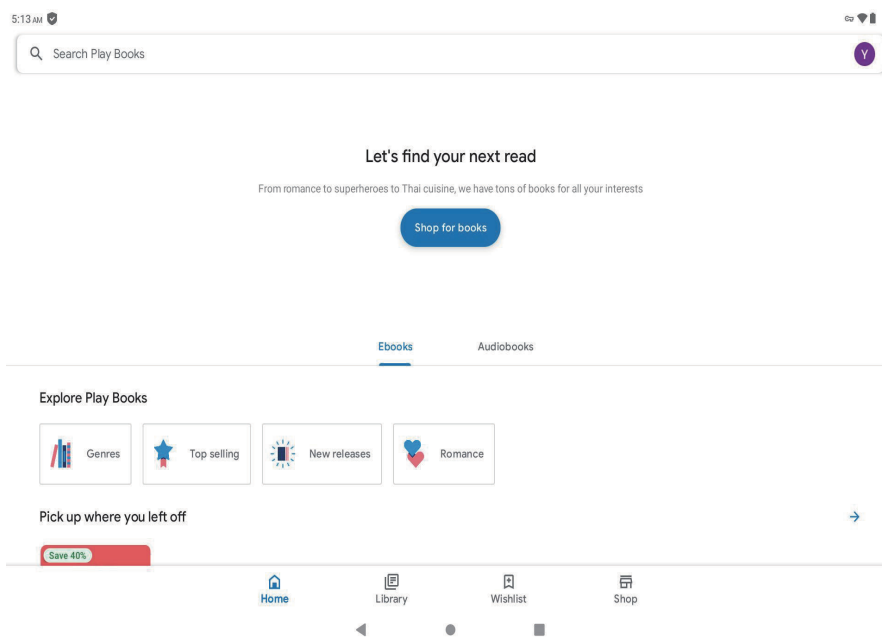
5:13 AM

Search Play Books

Y

Let's find your next read

From romance to superheroes to Thai cuisine, we have tons of books for all your interests

Shop for books

Ebooks

Audiobooks

Explore Play Books

Genres

Top selling

New releases

Romance

Pick up where you left off

Save 40%

Home

Library

Wishlist

Shop